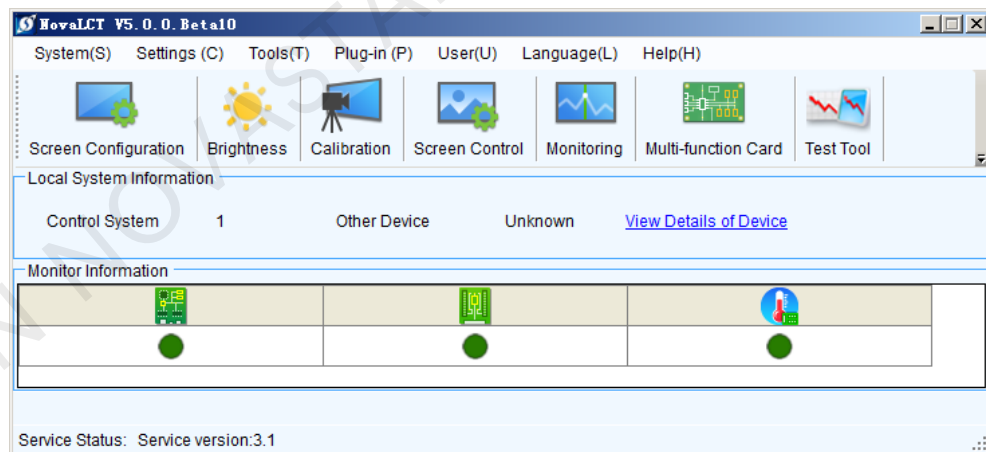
NovaLCT V5.0.0.Beta10

System(S) Settings (C) Tools(T) Plug-in (P) User(U) Language(L) Help(H)

Screen Configuration Brightness Calibration Screen Control Monitoring Multi-function Card Test Tool

Local System Information

Control System 1 Other Device Unknown View Details of Device

Monitor Information

Service Status: Service version:3.1